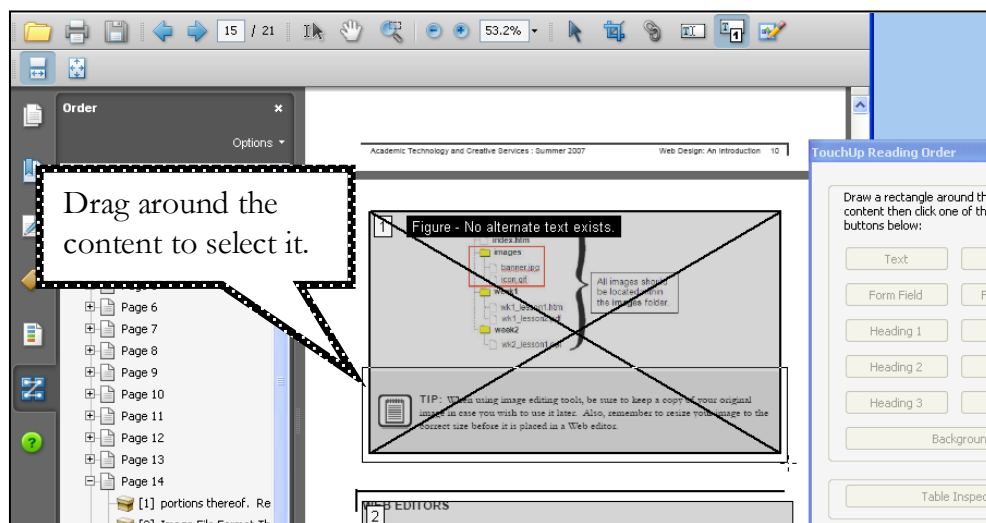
15 / 21

53.2%

Order

Options

Drag around the content to select it.

Page 6
Page 7
Page 8
Page 9
Page 10
Page 11
Page 12
Page 13
Page 14
[1] portions thereof. Re
[2] Image File Format Th

Academic Technology and Creative Services : Summer 2007

Web Design: An Introduction 10

1 Figure - No alternate text exists.

index.htm
images
banner.jpg
icon.gif
week1
wk1_lesson1.htm
wk1_lesson2.htm
week2
wk2_lesson1.htm

All images should be located within the images folder.

TIP: When using image editing tools, be sure to keep a copy of your original image in case you wish to use it later. Also, remember to resize your image to the correct size before it is placed in a Web editor.

2 WEB EDITORS

TouchUp Reading Order

Draw a rectangle around th content then click one of th buttons below:

Text
Form Field
Heading 1
Heading 2
Heading 3
Backgroun
Table Inspec